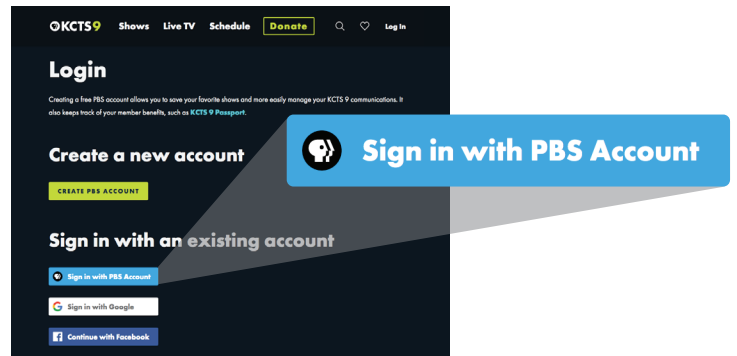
KCTS9 Shows Live TV Schedule Donate Log In

Login

Creating a free PBS account allows you to save your favorite shows and more easily manage your KCTS 9 communications. It also keeps track of your member benefits, such as KCTS 9 Passport.

Create a new account

CREATE PBS ACCOUNT

Sign in with an existing account

Sign in with PBS Account

Sign in with Google

Continue with Facebook

Sign in with PBS Account